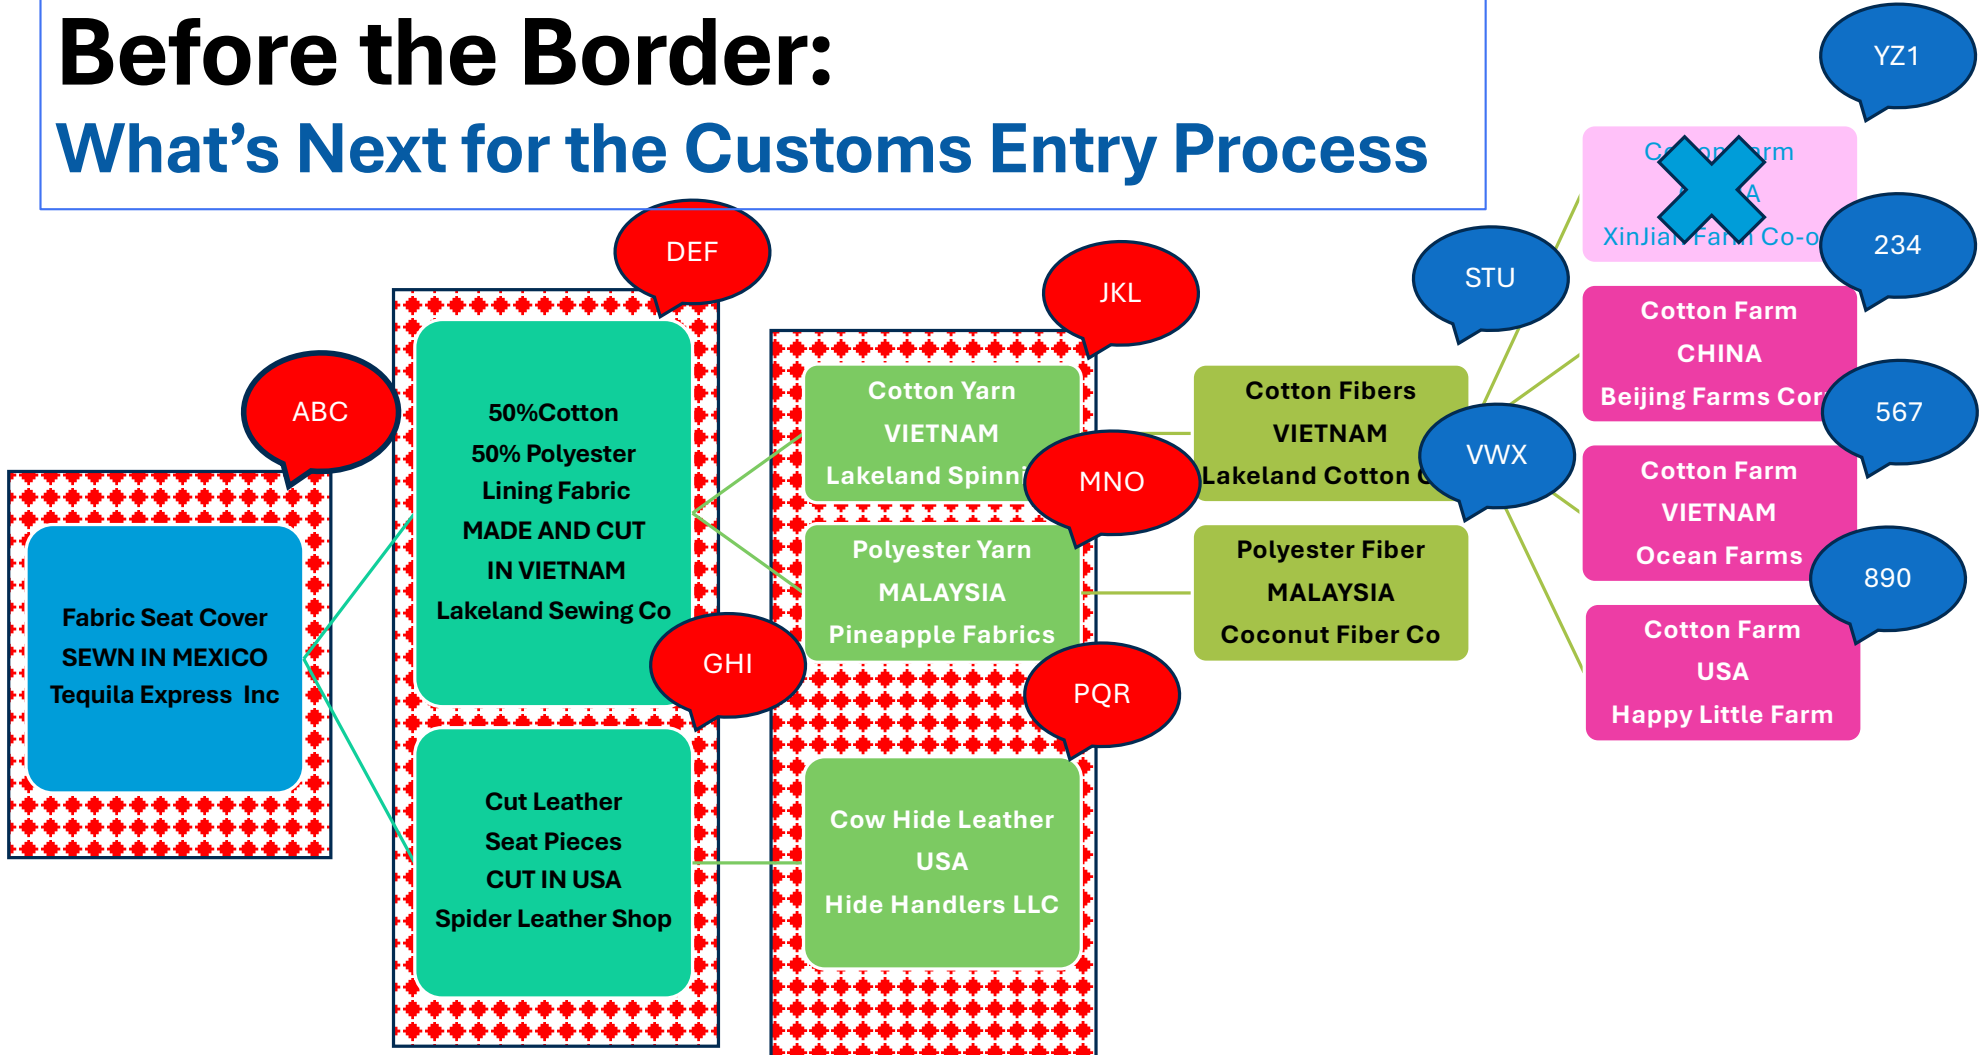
Before the Border:

What's Next for the Customs Entry Process

YZ1

C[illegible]rm
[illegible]A
XinJia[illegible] Fa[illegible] Co-o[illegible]

234

STU

DEF

JKL

ABC

Fabric Seat Cover
SEWN IN MEXICO
Tequila Express Inc

50%Cotton
50% Polyester
Lining Fabric
MADE AND CUT
IN VIETNAM
Lakeland Sewing Co

Cotton Yarn
VIETNAM
Lakeland Spinn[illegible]

MNO

Cotton Fibers
VIETNAM
Lakeland Cotton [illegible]

VWX

Cotton Farm
CHINA
Beijing Farms Cor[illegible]

567

Cotton Farm
VIETNAM
Ocean Farms

890

Polyester Yarn
MALAYSIA
Pineapple Fabrics

Polyester Fiber
MALAYSIA
Coconut Fiber Co

Cotton Farm
USA
Happy Little Farm

GHI

PQR

Cut Leather
Seat Pieces
CUT IN USA
Spider Leather Shop

Cow Hide Leather
USA
Hide Handlers LLC